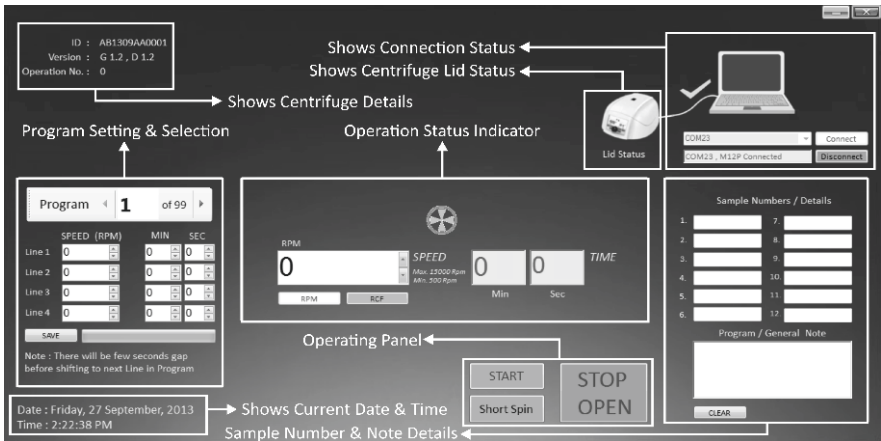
ID : AB1309AA0001
Version : G 1.2 , D 1.2
Operation No. : 0

Shows Connection Status
Shows Centrifuge Lid Status
Shows Centrifuge Details

Lid Status
COM23
Connect
COM23 , M12P Connected
Disconnect

Program Setting & Selection
Operation Status Indicator

Program 1 of 99

| | SPEED (RPM) | MIN | SEC |
|---|---|---|---|
| Line 1 | 0 | 0 | 0 |
| Line 2 | 0 | 0 | 0 |
| Line 3 | 0 | 0 | 0 |
| Line 4 | 0 | 0 | 0 |

SAVE

Note : There will be few seconds gap before shifting to next Line in Program

RPM
0
SPEED
Max. 15000 Rpm
Min. 500 Rpm
0
0
TIME
Min
Sec
RPM
RCF

Sample Numbers / Details
1.
2.
3.
4.
5.
6.
7.
8.
9.
10.
11.
12.
Program / General Note
CLEAR

Operating Panel
START
Short Spin
STOP
OPEN

Date : Friday, 27 September, 2013
Time : 2:22:38 PM
Shows Current Date & Time
Sample Number & Note Details